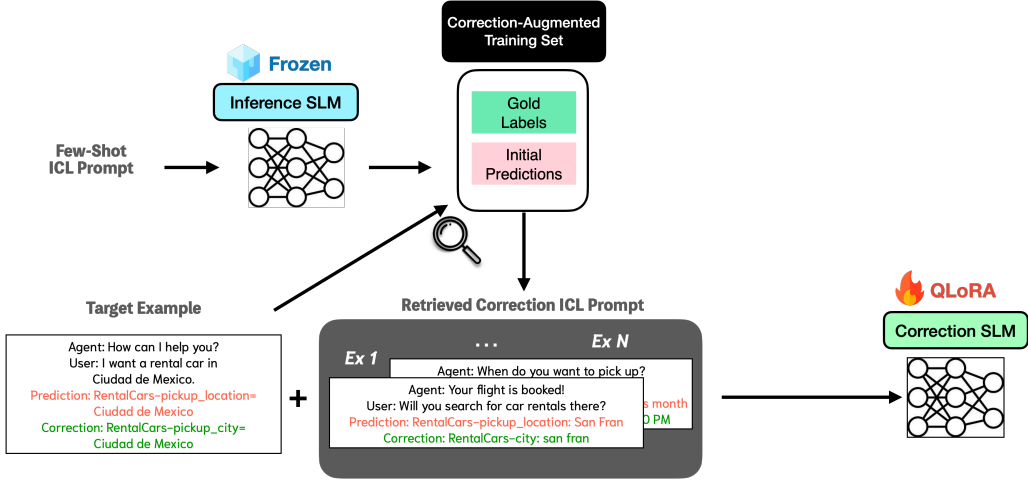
Correction-Augmented Training Set

Frozen

Inference SLM

Few-Shot ICL Prompt

Gold Labels

Initial Predictions

Target Example

Retrieved Correction ICL Prompt

QLoRA

Correction SLM

Agent: How can I help you?
User: I want a rental car in Ciudad de Mexico.
Prediction: RentalCars-pickup_location= Ciudad de Mexico
Correction: RentalCars-pickup_city= Ciudad de Mexico

+

...

Ex N

Ex 1

Agent: When do you want to pick up?

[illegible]s month

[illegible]0 PM

Agent: Your flight is booked!
User: Will you search for car rentals there?
Prediction: RentalCars-pickup_location: San Fran
Correction: RentalCars-city: san fran